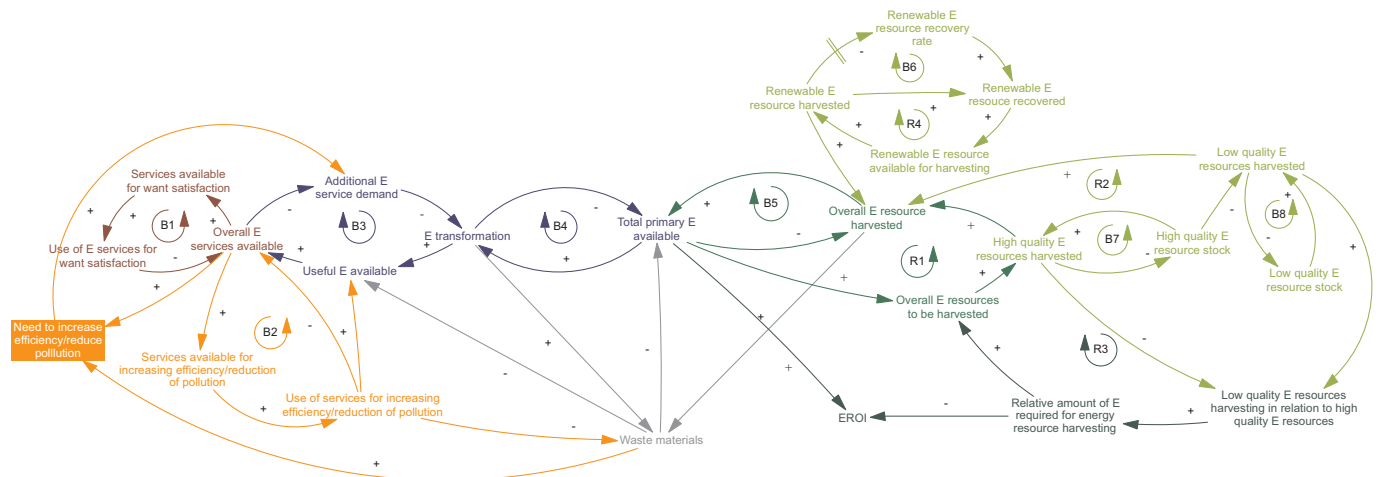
Renewable E resource recovery rate

-

B6

Renewable E resource harvested

Renewable E resouce recovered

+

R4

+

+

Renewable E resource available for harvesting

Low quality E resources harvested

+

R2

+

Services available for want satisfaction

+

B1

+

Overall E services available

Use of E services for want satisfaction

-

Additional E service demand

-

B3

E transformation

-

B4

-

Total primary E available

+

B5

-

Overall E resource harvested

+

High quality E resources harvested

B7

High quality E resource stock

-

B8

-

Low quality E resource stock

+

Useful E available

+

+

R1

+

Overall E resources to be harvested

+

Need to increase efficiency/reduce polllution

+

B2

-

+

Services available for increasing efficiency/reduction of pollution

+

Use of services for increasing efficiency/reduction of pollution

+

-

-

+

+

-

R3

+

Low quality E resources harvesting in relation to high quality E resources

+

EROI

-

Relative amount of E required for energy resource harvesting

+

-

Waste materials

+